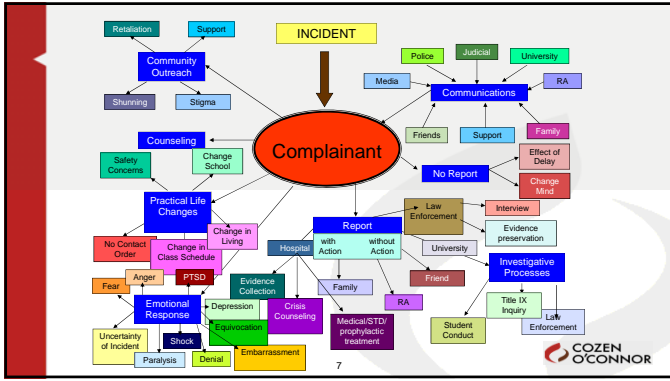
INCIDENT

Retaliation

Support

Community Outreach

Shunning

Stigma

Police

Judicial

University

Media

RA

Communications

Friends

Support

Family

Counseling

Safety Concerns

Change School

Complainant

No Report

Effect of Delay

Change Mind

Practical Life Changes

Change in Living

No Contact Order

Change in Class Schedule

Report

with Action

without Action

Law Enforcement

Interview

Evidence preservation

University

Hospital

Investigative Processes

Fear

Anger

PTSD

Evidence Collection

Family

Friend

Emotional Response

Depression

Crisis Counseling

RA

Title IX Inquiry

Equivocation

Uncertainty of Incident

Shock

Medical/STD/ prophylactic treatment

Student Conduct

Law Enforcement

Paralysis

Denial

Embarrassment

7

COZEN O'CONNOR